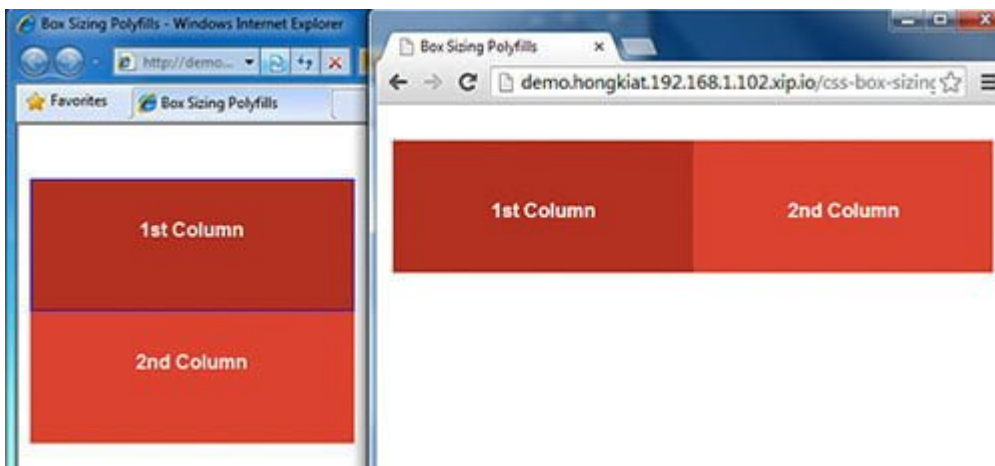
Box Sizing Polyfills - Windows Internet Explorer

http://demo...

Favorites

Box Sizing Polyfills

1st Column

2nd Column

Box Sizing Polyfills

demo.hongkiat.192.168.1.102.xip.io/css-box-sizing

1st Column

2nd Column